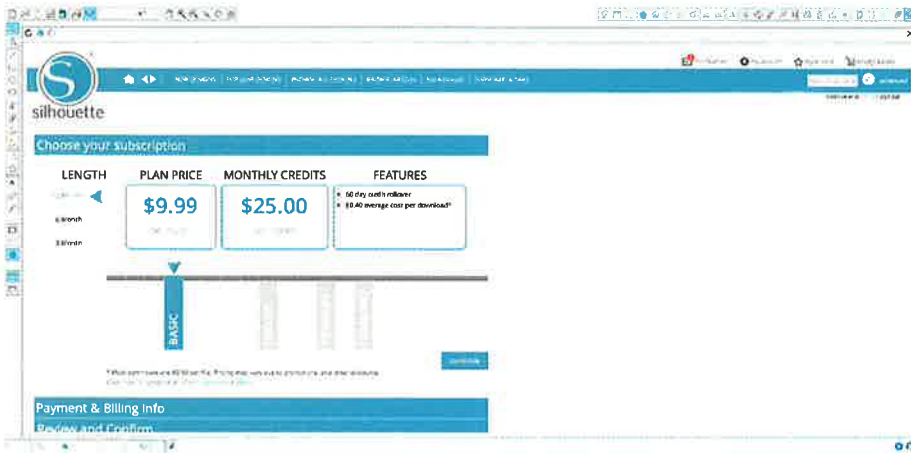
silhouette

Choose your subscription

LENGTH

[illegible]

6 Month

3 Month

PLAN PRICE

$9.99

MONTHLY CREDITS

$25.00

FEATURES

60 day credit rollover

$0.40 average cost per download*

BASIC

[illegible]

Payment & Billing Info

Review and Confirm